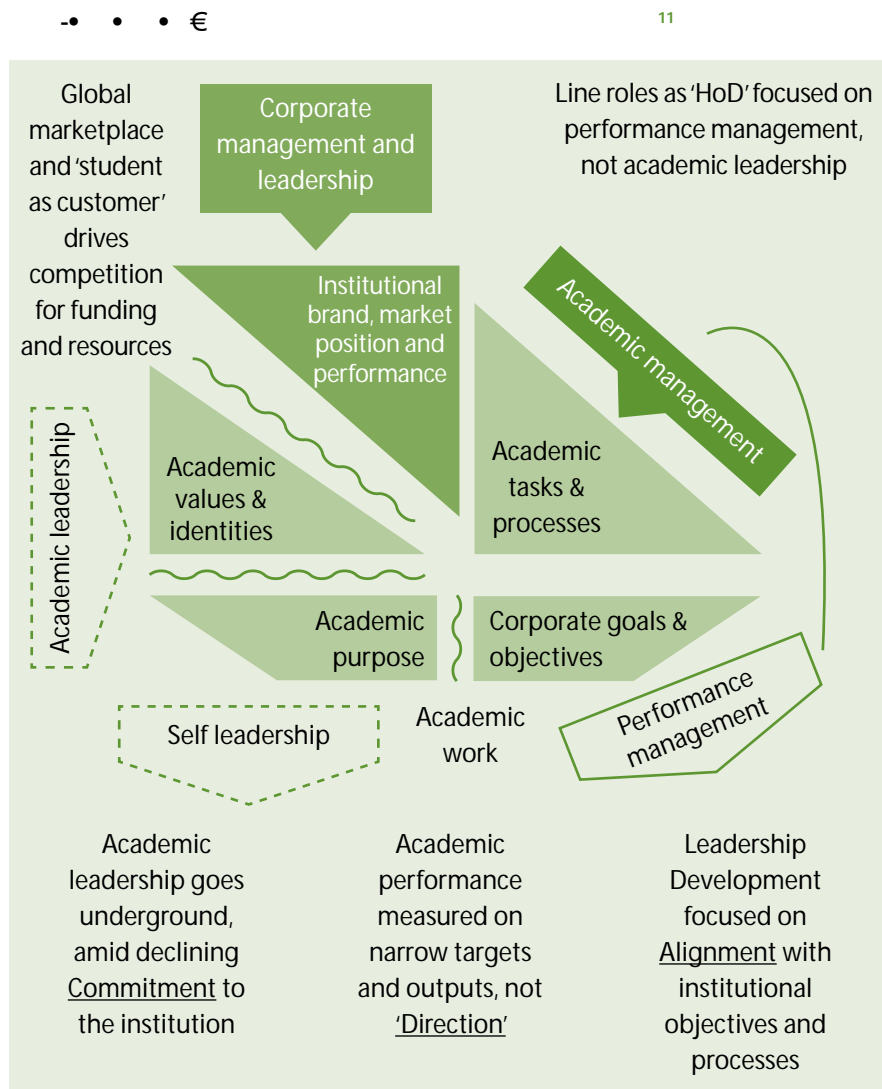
-• • • €

11

Global marketplace and 'student as customer' drives competition for funding and resources

Corporate management and leadership

Line roles as 'HoD' focused on performance management, not academic leadership

Institutional brand, market position and performance

Academic management

Academic leadership

Academic values & identities

Academic tasks & processes

Academic purpose

Corporate goals & objectives

Performance management

Self leadership

Academic work

Academic leadership goes underground, amid declining Commitment to the institution

Academic performance measured on narrow targets and outputs, not 'Direction'

Leadership Development focused on Alignment with institutional objectives and processes